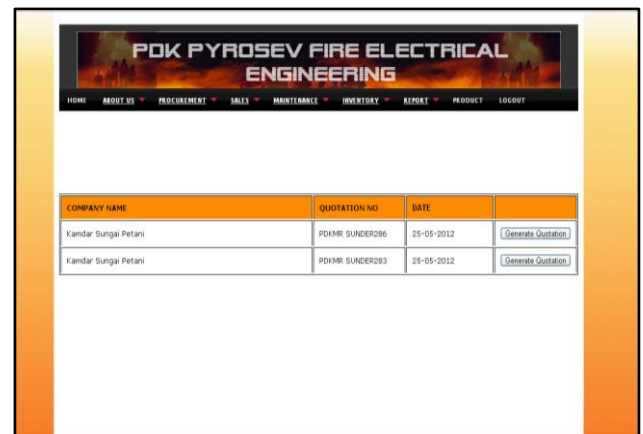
PDK PYROSEV FIRE ELECTRICAL ENGINEERING

HOME ABOUT US PROCUREMENT SALES MAINTENANCE INVENTORY REPORT PRODUCT LOGOUT

| COMPANY NAME | QUOTATION NO | DATE | |
|---|---|---|---|
| Kamdar Sungai Petani | PDKMR SUNDER286 | 25-05-2012 | Generate Quotation |
| Kamdar Sungai Petani | PDKMR SUNDER283 | 25-05-2012 | Generate Quotation |